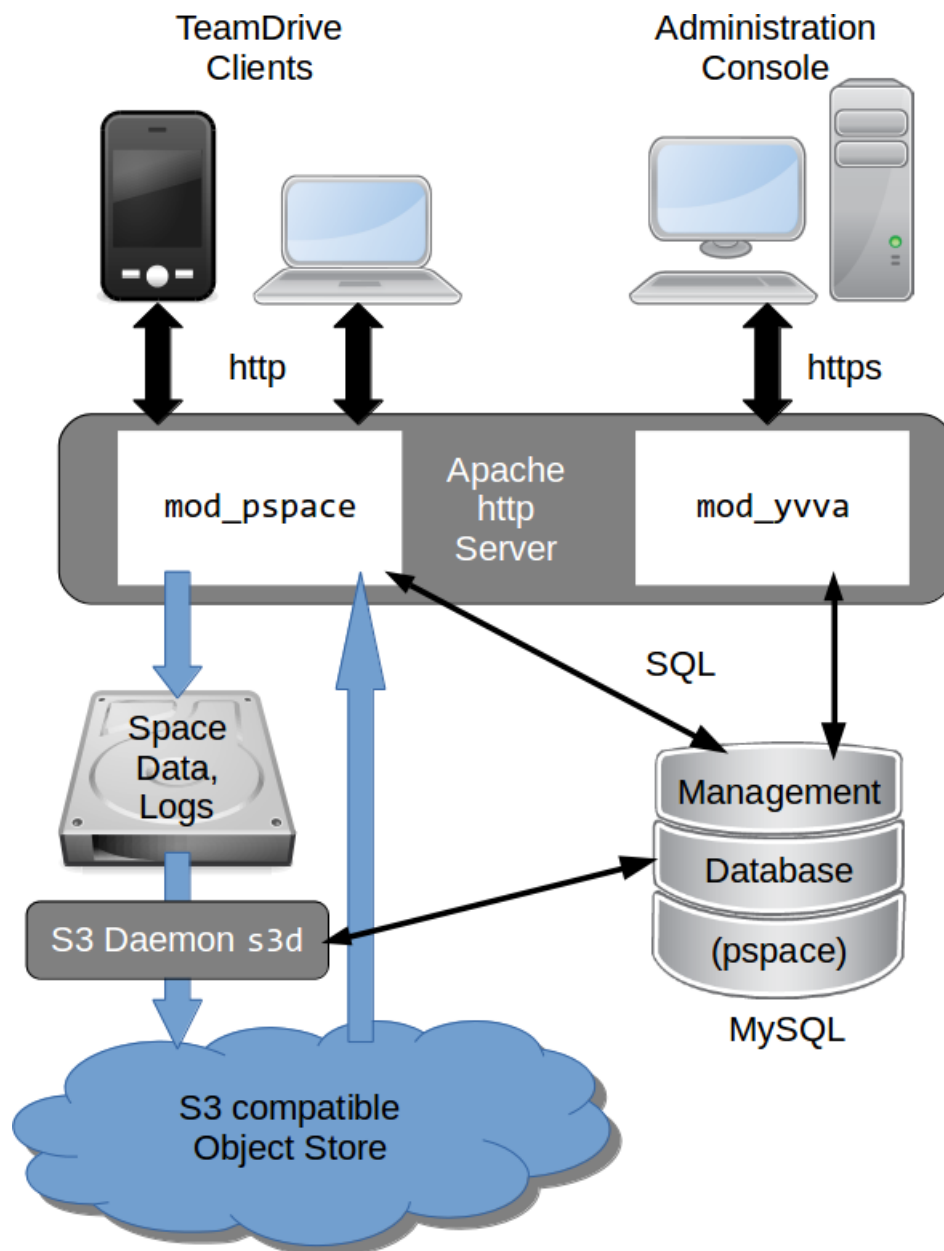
TeamDrive Clients

Administration Console

http

https

mod_pspace

Apache http Server

mod_yvva

SQL

Space Data, Logs

Management

Database

(pspace)

S3 Daemon s3d

MySQL

S3 compatible Object Store